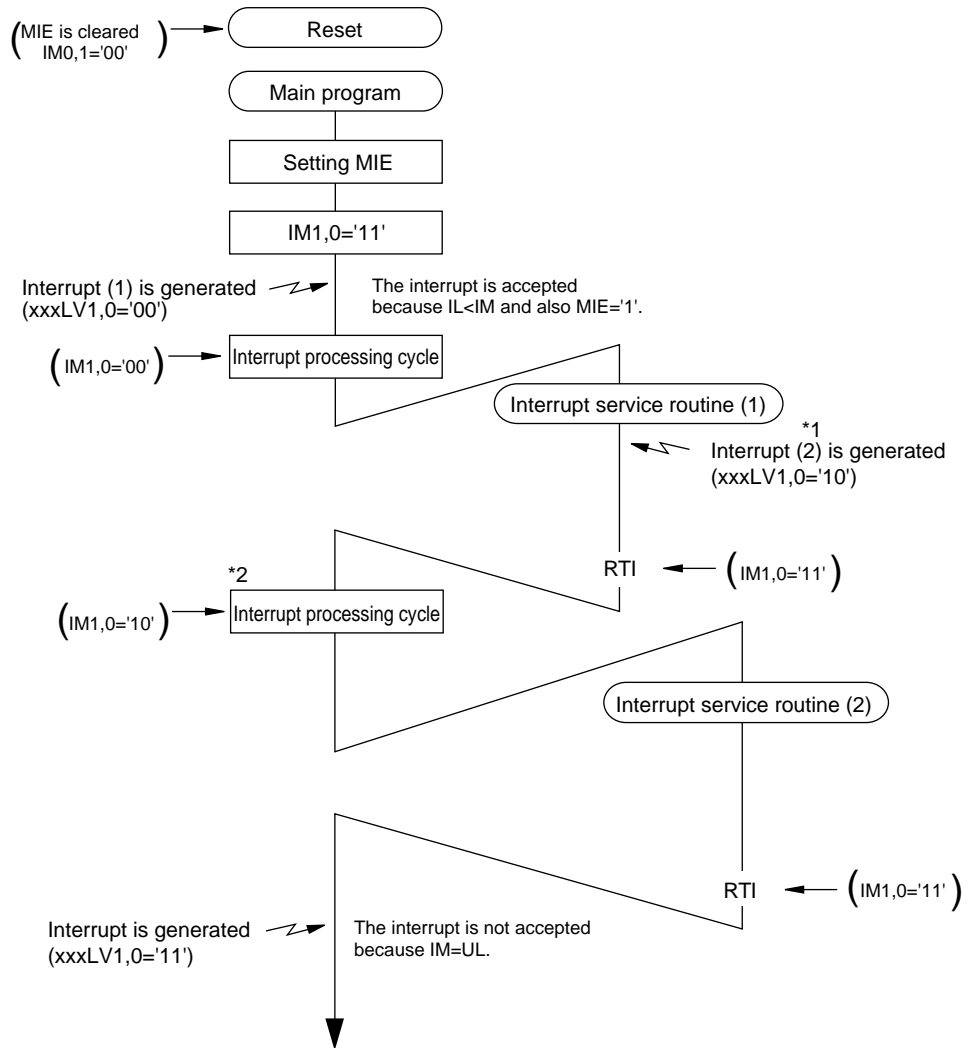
(MIE is cleared IM0,1='00')

Reset

Main program

Setting MIE

IM1,0='11'

Interrupt (1) is generated (xxxLV1,0='00')

The interrupt is accepted because IL<IM and also MIE='1'.

(IM1,0='00')

Interrupt processing cycle

Interrupt service routine (1)

*1

Interrupt (2) is generated (xxxLV1,0='10')

RTI

(IM1,0='11')

*2

(IM1,0='10')

Interrupt processing cycle

Interrupt service routine (2)

RTI

(IM1,0='11')

Interrupt is generated (xxxLV1,0='11')

The interrupt is not accepted because IM=UL.